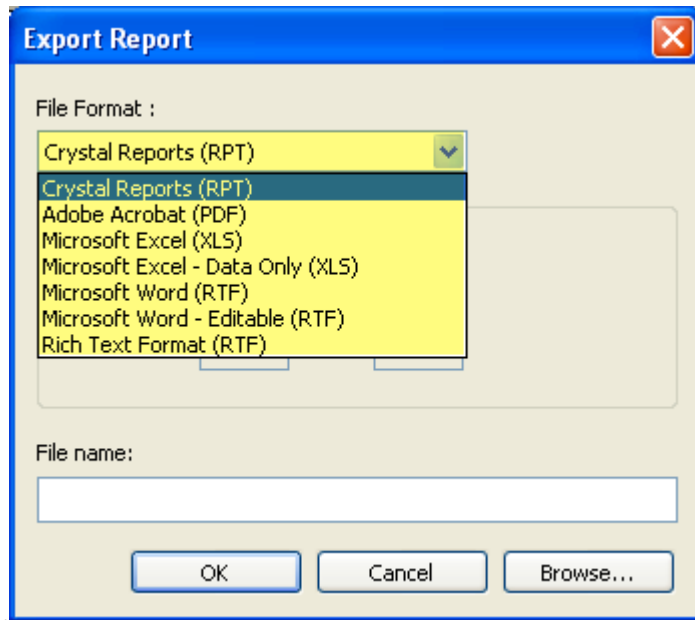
Export Report

File Format :

Crystal Reports (RPT)

Crystal Reports (RPT)
Adobe Acrobat (PDF)
Microsoft Excel (XLS)
Microsoft Excel - Data Only (XLS)
Microsoft Word (RTF)
Microsoft Word - Editable (RTF)
Rich Text Format (RTF)

File name:

OK
Cancel
Browse...